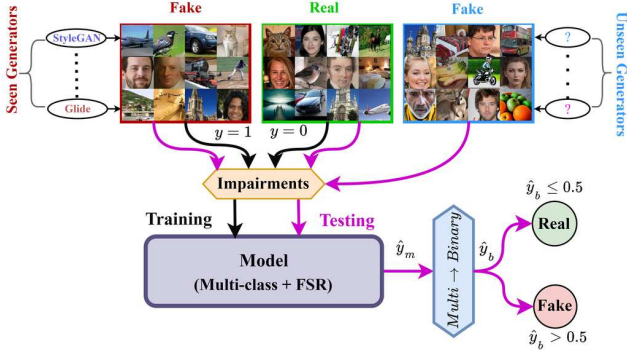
Seen Generators

StyleGAN

Glide

Fake

Real

Fake

?

?

Unseen Generators

$y = 1$

$y = 0$

Impairments

Training

Testing

Model

(Multi-class + FSR)

$\hat{y}_m$

$Multi \rightarrow Binary$

$\hat{y}_b$

$\hat{y}_b \leq 0.5$

Real

Fake

$\hat{y}_b > 0.5$